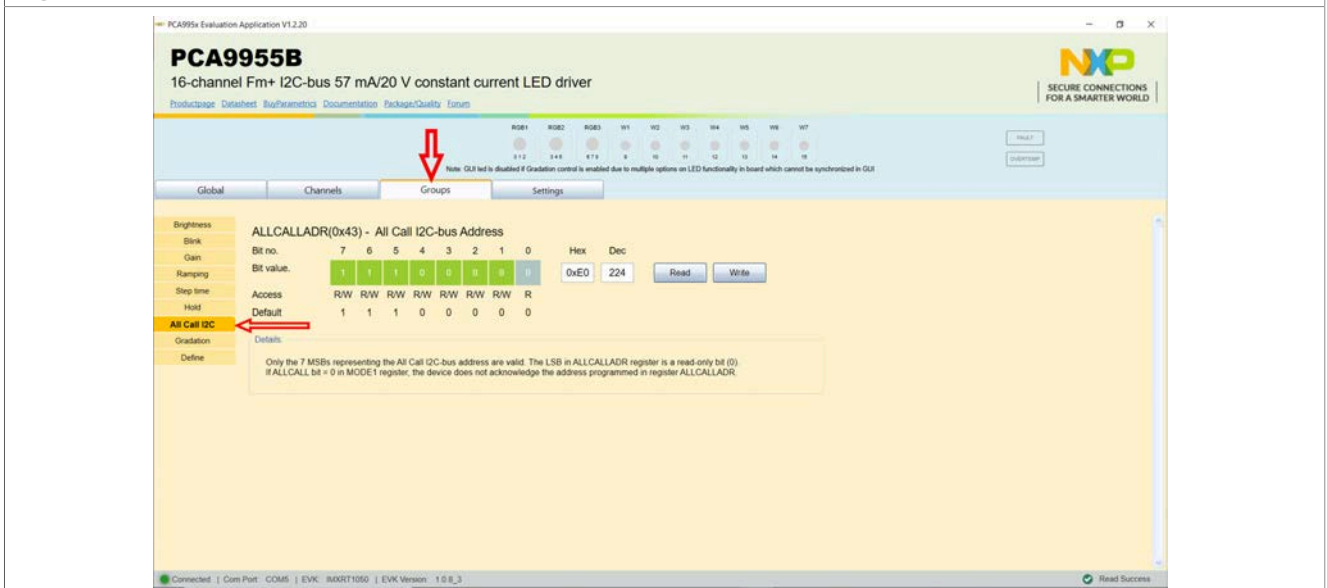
PCA995x Evaluation Application V1.2.20

PCA9955B
16-channel Fm+ I2C-bus 57 mA/20 V constant current LED driver
Productpage Datasheet BuyParametrics Documentation Package/Quality Forum

SECURE CONNECTIONS FOR A SMARTER WORLD

RGB1 RGB2 RGB3 W1 W2 W3 W4 W5 W6 W7
0 1 2 3 4 5 6 7 8 9 10 11 12 13 14 15
Note: GUI led is disabled if Gradation control is enabled due to multiple options on LED functionality in board which cannot be synchronized in GUI

FAULT
OVERTEMP

Global | Channels | Groups | Settings

Brightness
Blink
Gain
Ramping
Step time
Hold
All Call I2C
Gradation
Define

ALLCALLADR(0x43) - All Call I2C-bus Address

| Bit no. | 7 | 6 | 5 | 4 | 3 | 2 | 1 | 0 |
|---|---|---|---|---|---|---|---|---|
| Bit value. | 1 | 1 | 1 | 0 | 0 | 0 | 0 | 0 |
| Access | R/W | R/W | R/W | R/W | R/W | R/W | R/W | R |
| Default | 1 | 1 | 1 | 0 | 0 | 0 | 0 | 0 |

Hex 0xE0 Dec 224 Read Write

Details
Only the 7 MSBs representing the All Call I2C-bus address are valid. The LSB in ALLCALLADR register is a read-only bit (0).
If ALLCALL bit = 0 in MODE1 register, the device does not acknowledge the address programmed in register ALLCALLADR.

Connected | Com Port COM5 | EVK IMXRT1050 | EVK Version 1.0.8_3

Read Success